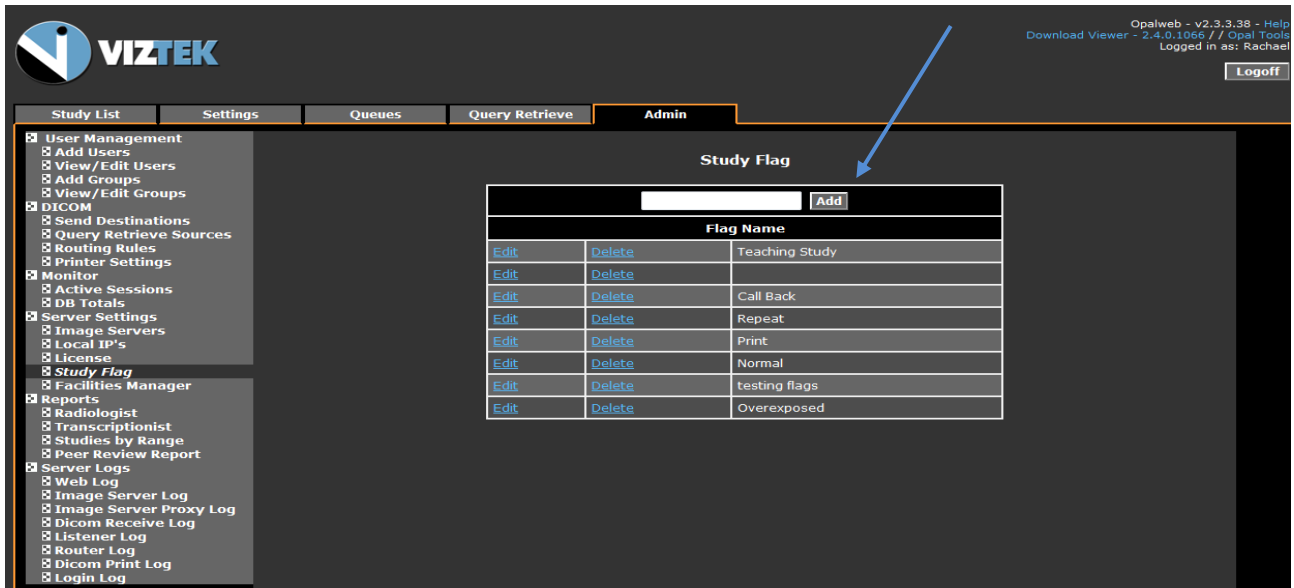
VIZTEK

Opalweb - v2.3.3.38 - Help
Download Viewer - 2.4.0.1066 / / Opal Tools
Logged in as: Rachael

Logoff

Study List | Settings | Queues | Query Retrieve | Admin

User Management
Add Users
View/Edit Users
Add Groups
View/Edit Groups
DICOM
Send Destinations
Query Retrieve Sources
Routing Rules
Printer Settings
Monitor
Active Sessions
DB Totals
Server Settings
Image Servers
Local IP's
License
Study Flag
Facilities Manager
Reports
Radiologist
Transcriptionist
Studies by Range
Peer Review Report
Server Logs
Web Log
Image Server Log
Image Server Proxy Log
Dicom Receive Log
Listener Log
Router Log
Dicom Print Log
Login Log

Study Flag

Add

| | | Flag Name |
|---|---|---|
| Edit | Delete | Teaching Study |
| Edit | Delete | |
| Edit | Delete | Call Back |
| Edit | Delete | Repeat |
| Edit | Delete | Print |
| Edit | Delete | Normal |
| Edit | Delete | testing flags |
| Edit | Delete | Overexposed |